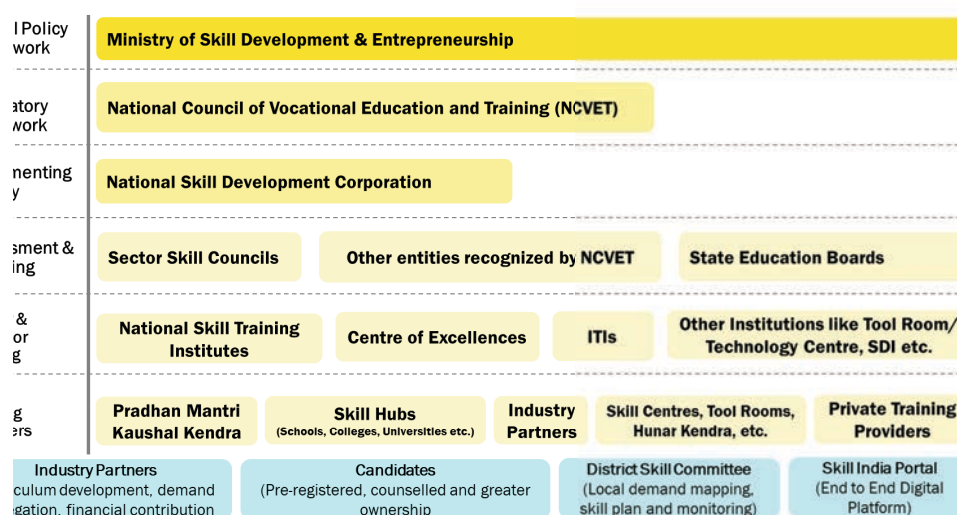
l Policy
work

atory
work

nenting
y

sment &
ing

&
or
g

g
ers

Ministry of Skill Development & Entrepreneurship

National Council of Vocational Education and Training (NCVET)

National Skill Development Corporation

Sector Skill Councils

Other entities recognized by NCVET

State Education Boards

National Skill Training Institutes

Centre of Excellences

ITIs

Other Institutions like Tool Room/ Technology Centre, SDI etc.

Pradhan Mantri Kaushal Kendra

Skill Hubs
(Schools, Colleges, Universities etc.)

Industry Partners

Skill Centres, Tool Rooms, Hunar Kendra, etc.

Private Training Providers

Industry Partners
culum development, demand
gation, financial contribution

Candidates
(Pre-registered, counselled and greater ownership

District Skill Committee
(Local demand mapping, skill plan and monitoring)

Skill India Portal
(End to End Digital Platform)